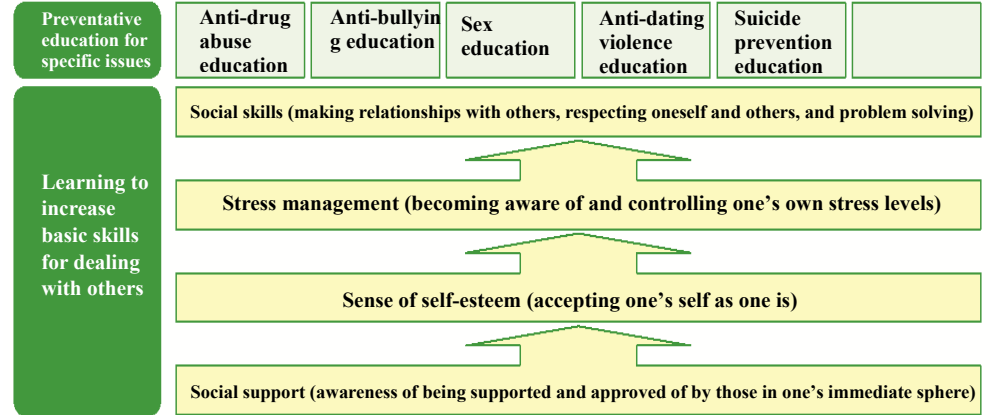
Preventative education for specific issues

Anti-drug abuse education

Anti-bullying education

Sex education

Anti-dating violence education

Suicide prevention education

Learning to increase basic skills for dealing with others

Social skills (making relationships with others, respecting oneself and others, and problem solving)

Stress management (becoming aware of and controlling one's own stress levels)

Sense of self-esteem (accepting one's self as one is)

Social support (awareness of being supported and approved of by those in one's immediate sphere)